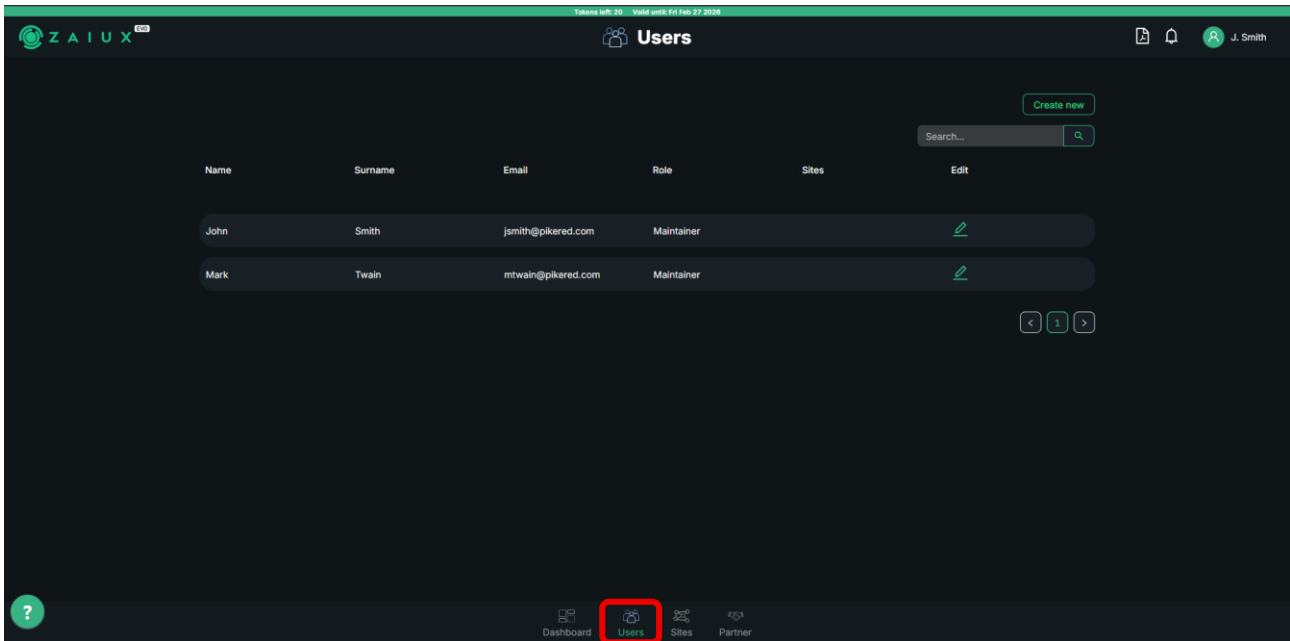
Tokens left: 20 Valid until: Fri Feb 27 2026

ZAIUX EVO

Users

J. Smith

Create new

Search...

| Name | Surname | Email | Role | Sites | Edit |
|---|---|---|---|---|---|
| John | Smith | jsmith@pikered.com | Maintainer | | |
| Mark | Twain | mtwain@pikered.com | Maintainer | | |

1

?

Dashboard Users Sites Partner